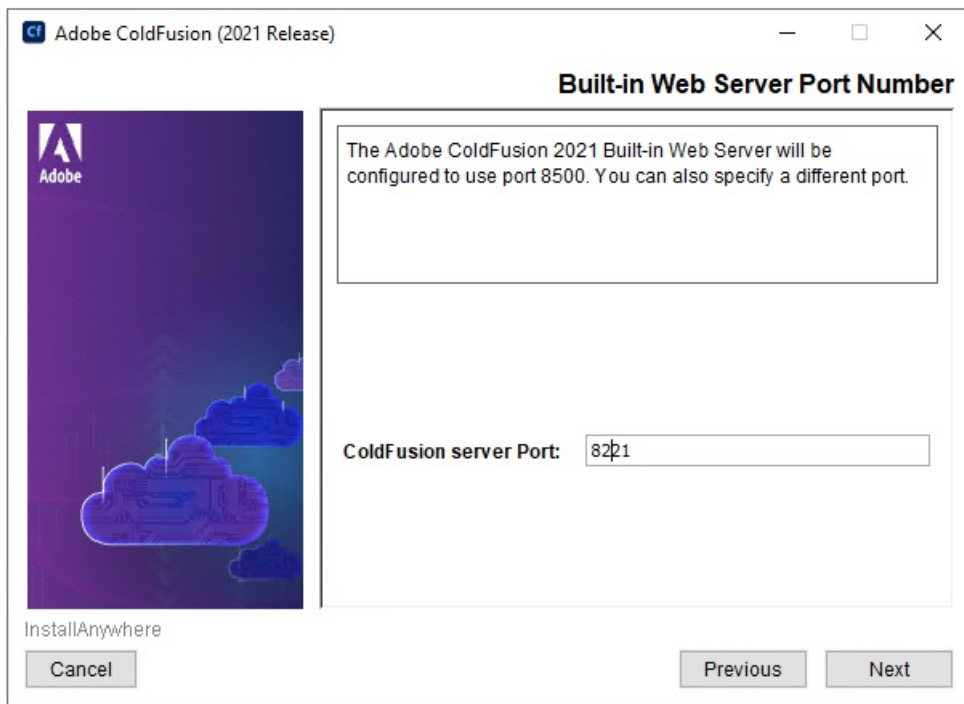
Cf Adobe ColdFusion (2021 Release)

Built-in Web Server Port Number

Adobe

The Adobe ColdFusion 2021 Built-in Web Server will be configured to use port 8500. You can also specify a different port.

ColdFusion server Port: 8221

InstallAnywhere

Cancel

Previous

Next